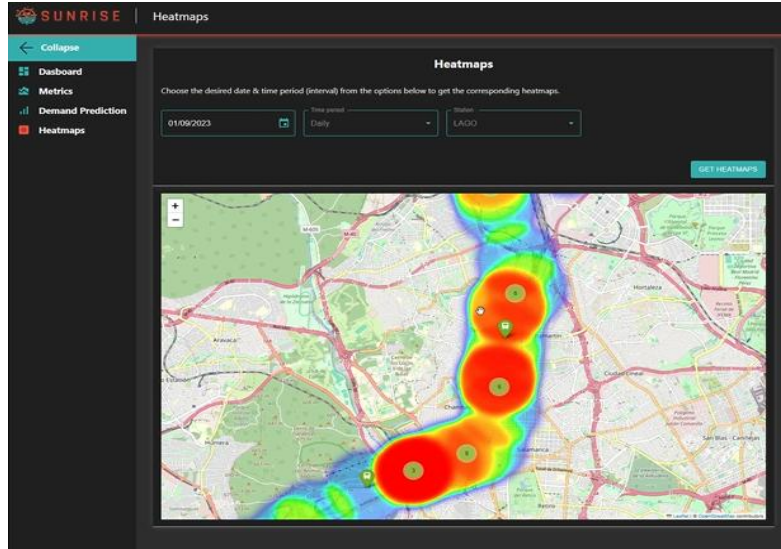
SUNRISE | Heatmaps

Collapse
Dasboard
Metrics
Demand Prediction
Heatmaps

Heatmaps

Choose the desired date & time period (interval) from the options below to get the corresponding heatmaps.

01/09/2023

Time period
Daily

Station
LAGO

GET HEATMAPS

+
−

Aravaca
Hortaleza
Ciudad Lineal
Chamartín
Salamanca
San Blas - Canillejas
Chamberí

8
6
5
3

Leaflet | © OpenStreetMap contributors